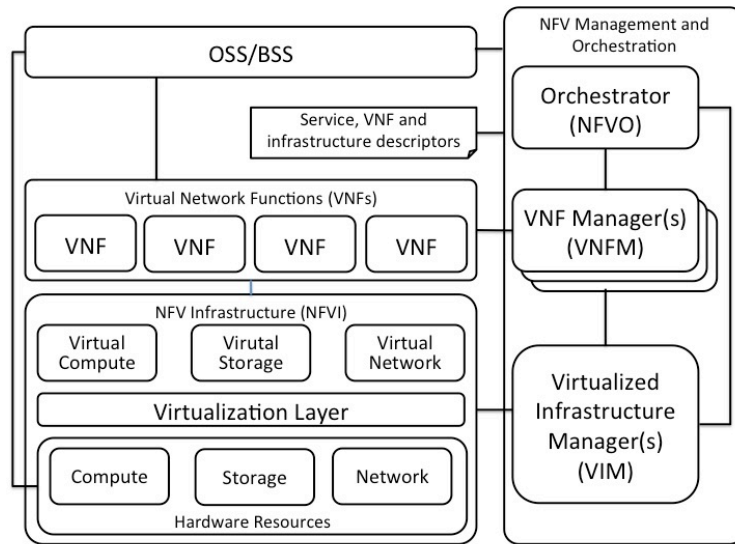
OSS/BSS

NFV Management and Orchestration

Orchestrator (NFVO)

Service, VNF and infrastructure descriptors

Virtual Network Functions (VNFs)

VNF

VNF

VNF

VNF

VNF Manager(s) (VNFM)

NFV Infrastructure (NFVI)

Virtual Compute

Virutal Storage

Virtual Network

Virtualization Layer

Virtualized Infrastructure Manager(s) (VIM)

Compute

Storage

Network

Hardware Resources